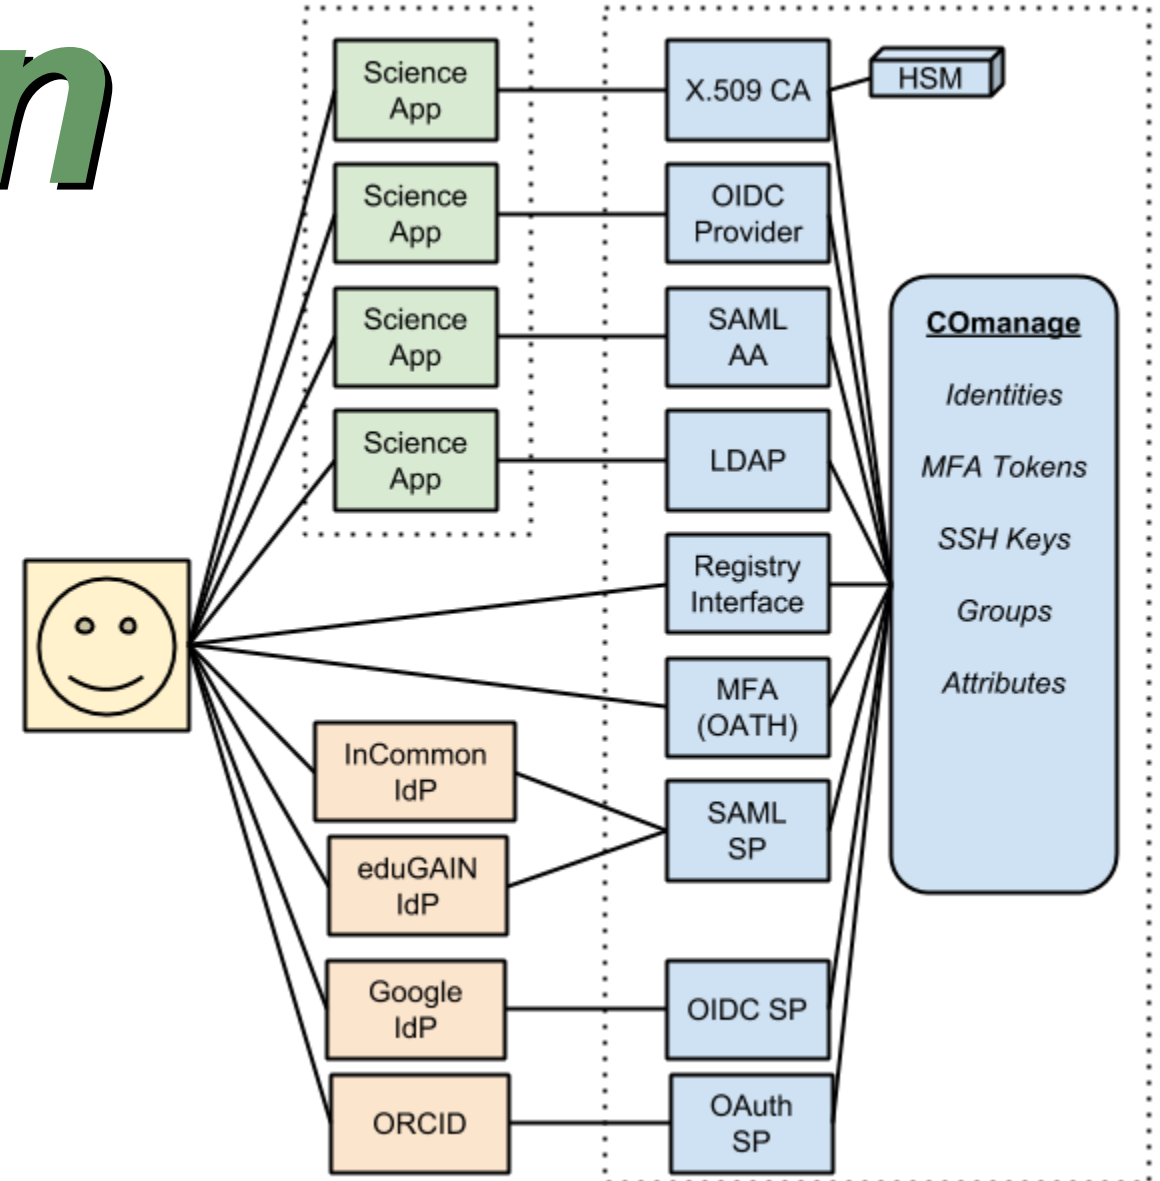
n

Science App

Science App

Science App

Science App

X.509 CA

HSM

OIDC Provider

SAML AA

LDAP

Registry Interface

MFA (OATH)

SAML SP

OIDC SP

OAuth SP

COmanage

Identities

MFA Tokens

SSH Keys

Groups

Attributes

InCommon IdP

eduGAIN IdP

Google IdP

ORCID